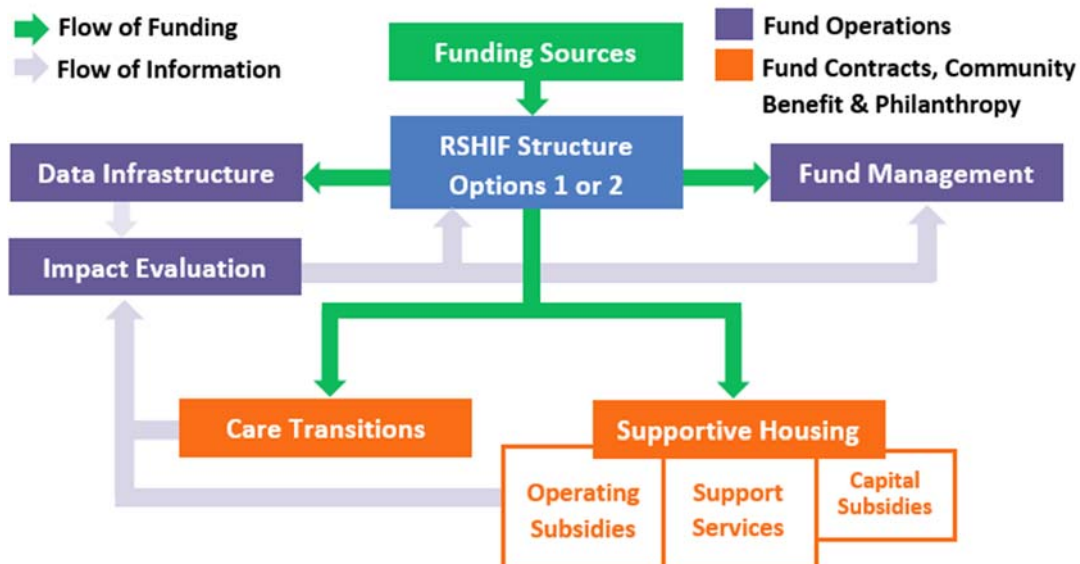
Flow of Funding
Flow of Information

Funding Sources

Fund Operations
Fund Contracts, Community Benefit & Philanthropy

Data Infrastructure

RSHIF Structure Options 1 or 2

Fund Management

Impact Evaluation

Care Transitions

Supportive Housing

Operating Subsidies

Support Services

Capital Subsidies